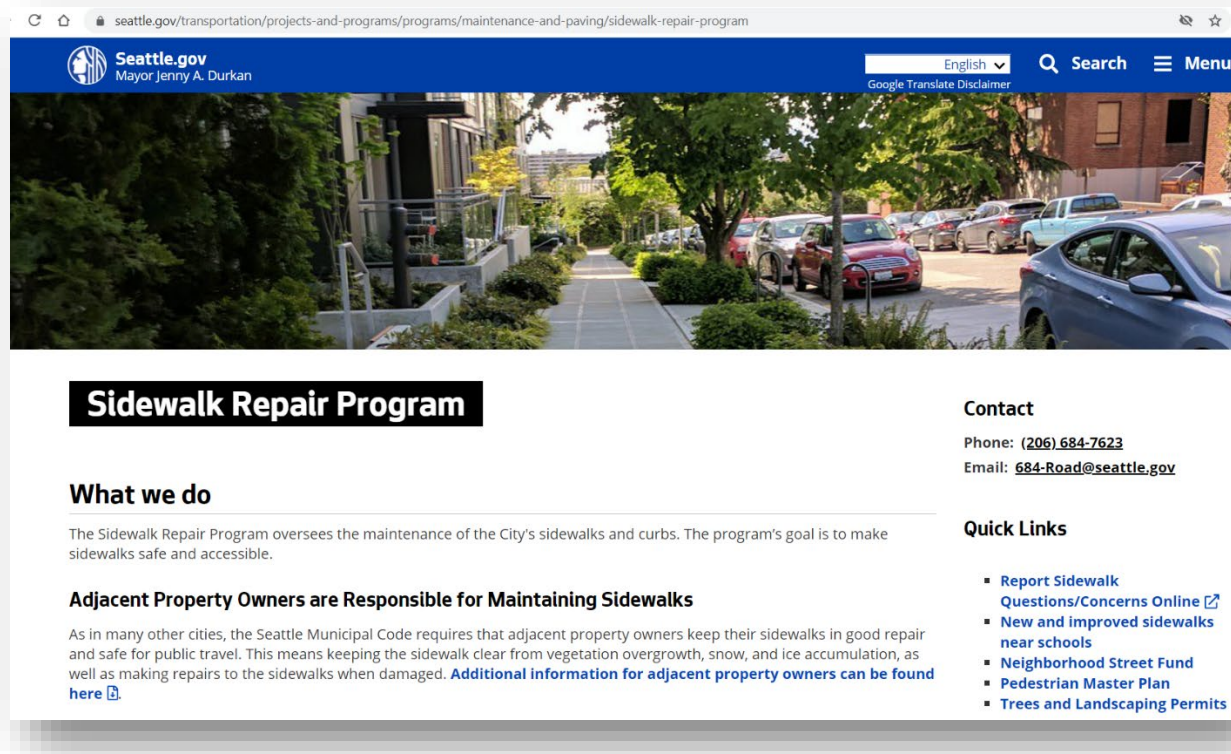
seattle.gov/transportation/projects-and-programs/programs/maintenance-and-paving/sidewalk-repair-program

Seattle.gov
Mayor Jenny A. Durkan

English
Google Translate Disclaimer

Search

Menu

Sidewalk Repair Program

What we do

The Sidewalk Repair Program oversees the maintenance of the City's sidewalks and curbs. The program's goal is to make sidewalks safe and accessible.

Adjacent Property Owners are Responsible for Maintaining Sidewalks

As in many other cities, the Seattle Municipal Code requires that adjacent property owners keep their sidewalks in good repair and safe for public travel. This means keeping the sidewalk clear from vegetation overgrowth, snow, and ice accumulation, as well as making repairs to the sidewalks when damaged. Additional information for adjacent property owners can be found here.

Contact

Phone: (206) 684-7623
Email: 684-Road@seattle.gov

Quick Links

- Report Sidewalk Questions/Concerns Online
- New and improved sidewalks near schools
- Neighborhood Street Fund
- Pedestrian Master Plan
- Trees and Landscaping Permits